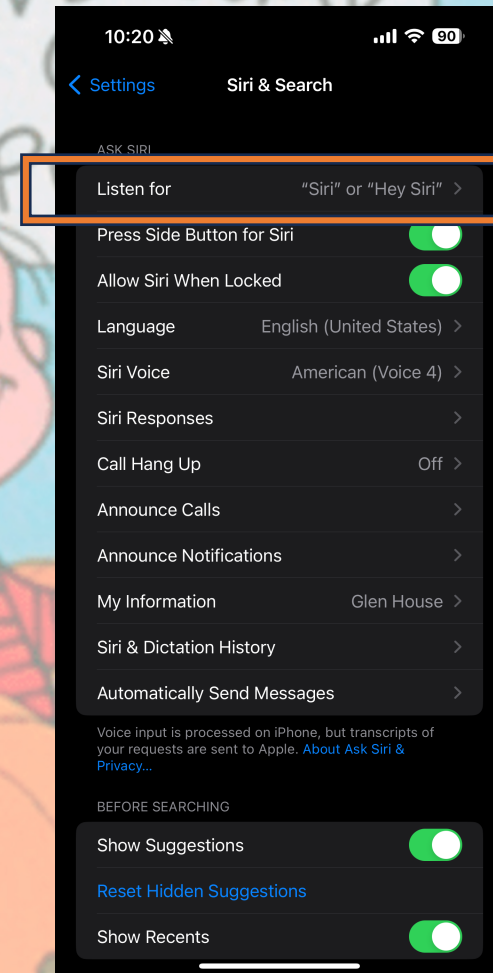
10:20

90

Settings

Siri & Search

ASK SIRI

Listen for "Siri" or "Hey Siri"

Press Side Button for Siri

Allow Siri When Locked

Language English (United States)

Siri Voice American (Voice 4)

Siri Responses

Call Hang Up Off

Announce Calls

Announce Notifications

My Information Glen House

Siri & Dictation History

Automatically Send Messages

Voice input is processed on iPhone, but transcripts of your requests are sent to Apple. About Ask Siri & Privacy...

BEFORE SEARCHING

Show Suggestions

Reset Hidden Suggestions

Show Recents